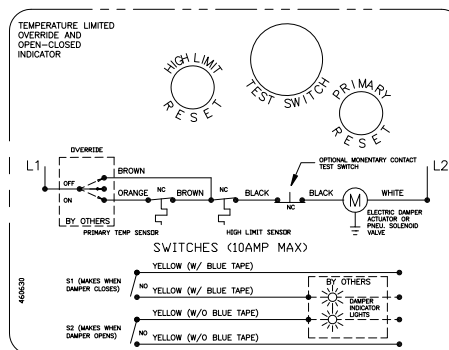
TEMPERATURE LIMITED OVERRIDE AND OPEN-CLOSED INDICATOR

HIGH LIMIT RESET

TEST SWITCH

PRIMARY RESET

L1

OVERRIDE

OFF

ON

BY OTHERS

BROWN

ORANGE

NC

BROWN

NC

BLACK

OPTIONAL MONENTARY CONTACT TEST SWITCH

NC

BLACK

M

WHITE

L2

PRIMARY TEMP SENSOR

HIGH LIMIT SENSOR

ELECTRIC DAMPER ACTUATOR OR PNEU. SOLENOID VALVE

SWITCHES (10AMP MAX)

YELLOW (W/ BLUE TAPE)

S1 (MAKES WHEN DAMPER CLOSES)

NO

YELLOW (W/ BLUE TAPE)

BY OTHERS

DAMPER INDICATOR LIGHTS

YELLOW (W/O BLUE TAPE)

S2 (MAKES WHEN DAMPER OPENS)

NO

YELLOW (W/O BLUE TAPE)

460630